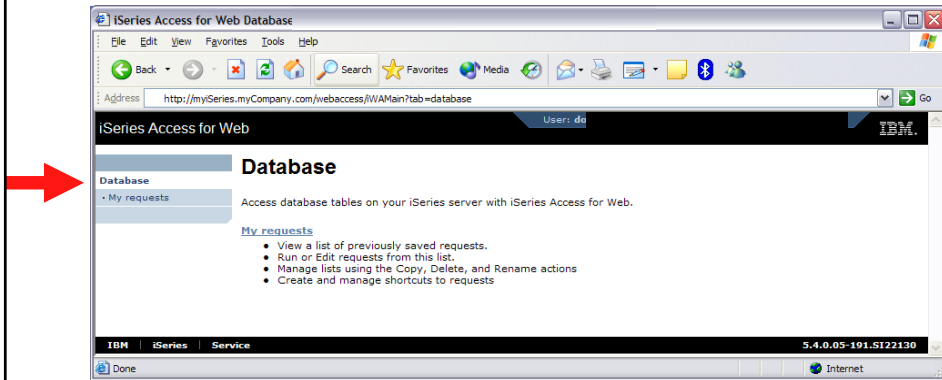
iSeries Access for Web Database

File Edit View Favorites Tools Help

Back Search Favorites Media

Address http://myiSeries.myCompany.com/webaccess/iWAMain?tab=database Go

iSeries Access for Web

User: do

IBM.

Database
• My requests

Database

Access database tables on your iSeries server with iSeries Access for Web.

My requests
• View a list of previously saved requests.
• Run or Edit requests from this list.
• Manage lists using the Copy, Delete, and Rename actions
• Create and manage shortcuts to requests

IBM | iSeries | Service

5.4.0.05-191.SI22130

Done

Internet